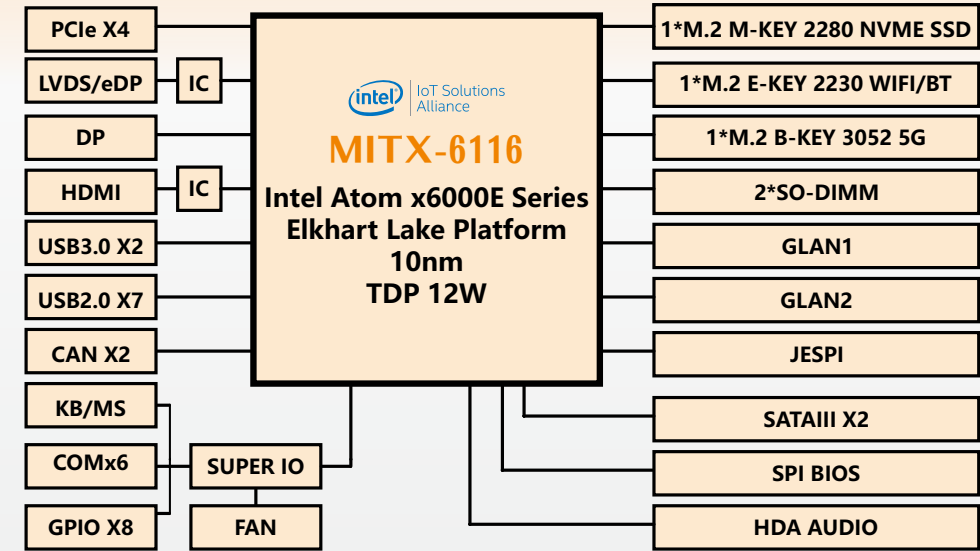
PCIe X4

LVDS/eDP

IC

DP

HDMI

IC

USB3.0 X2

USB2.0 X7

CAN X2

KB/MS

COMx6

GPIO X8

SUPER IO

FAN

intel IoT Solutions Alliance

MITX-6116

Intel Atom x6000E Series
Elkhart Lake Platform
10nm
TDP 12W

1*M.2 M-KEY 2280 NVME SSD

1*M.2 E-KEY 2230 WIFI/BT

1*M.2 B-KEY 3052 5G

2*SO-DIMM

GLAN1

GLAN2

JESPI

SATAIII X2

SPI BIOS

HDA AUDIO